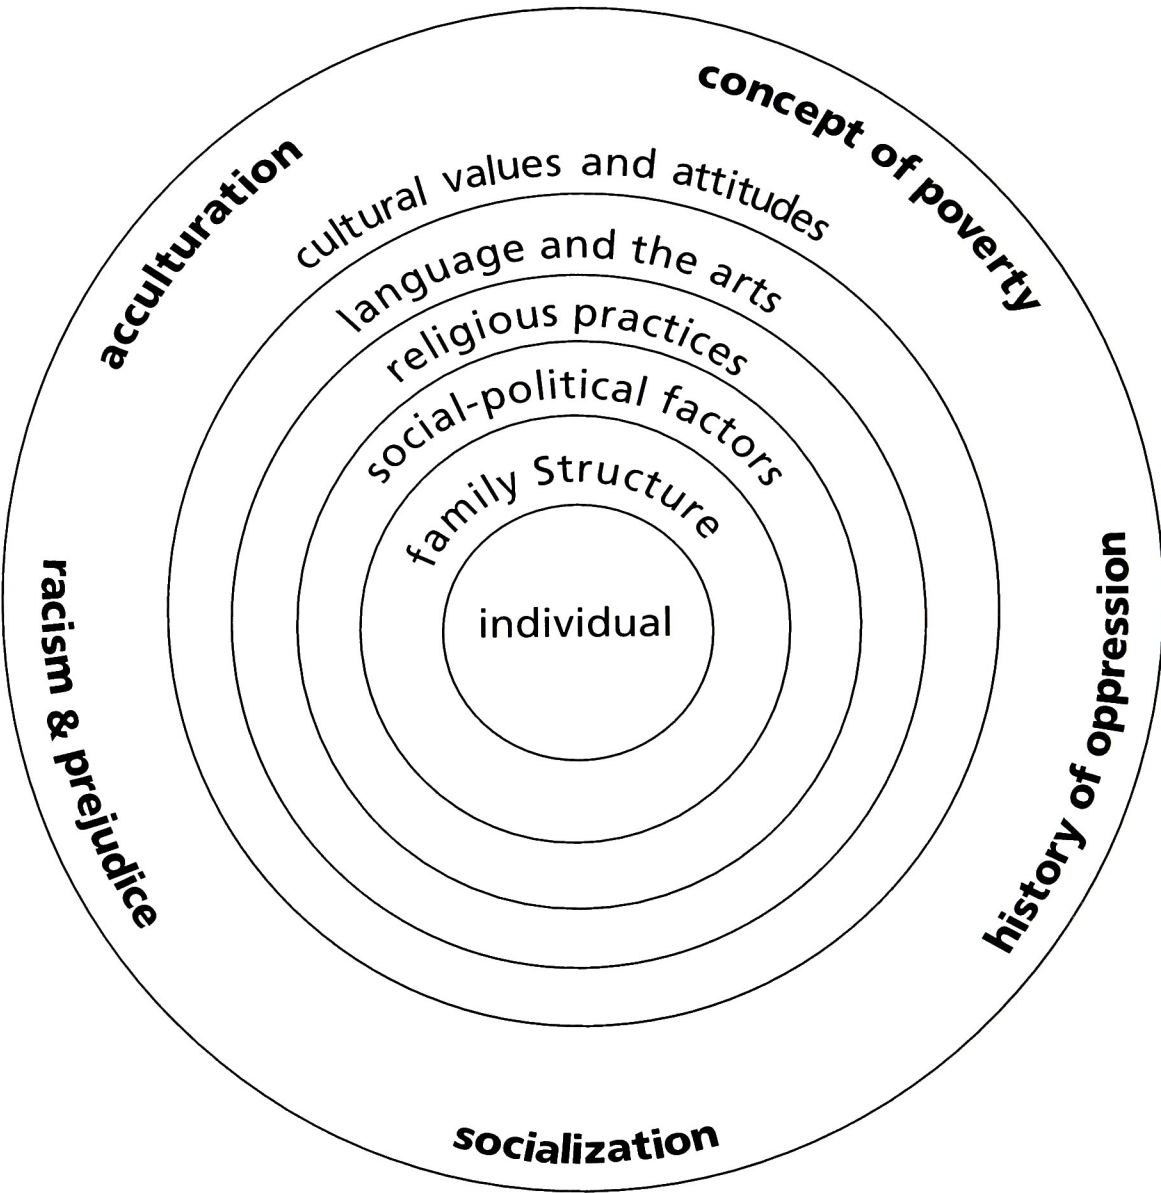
concept of poverty

acculturation

cultural values and attitudes

language and the arts

religious practices

social-political factors

family Structure

individual

racism & prejudice

history of oppression

socialization